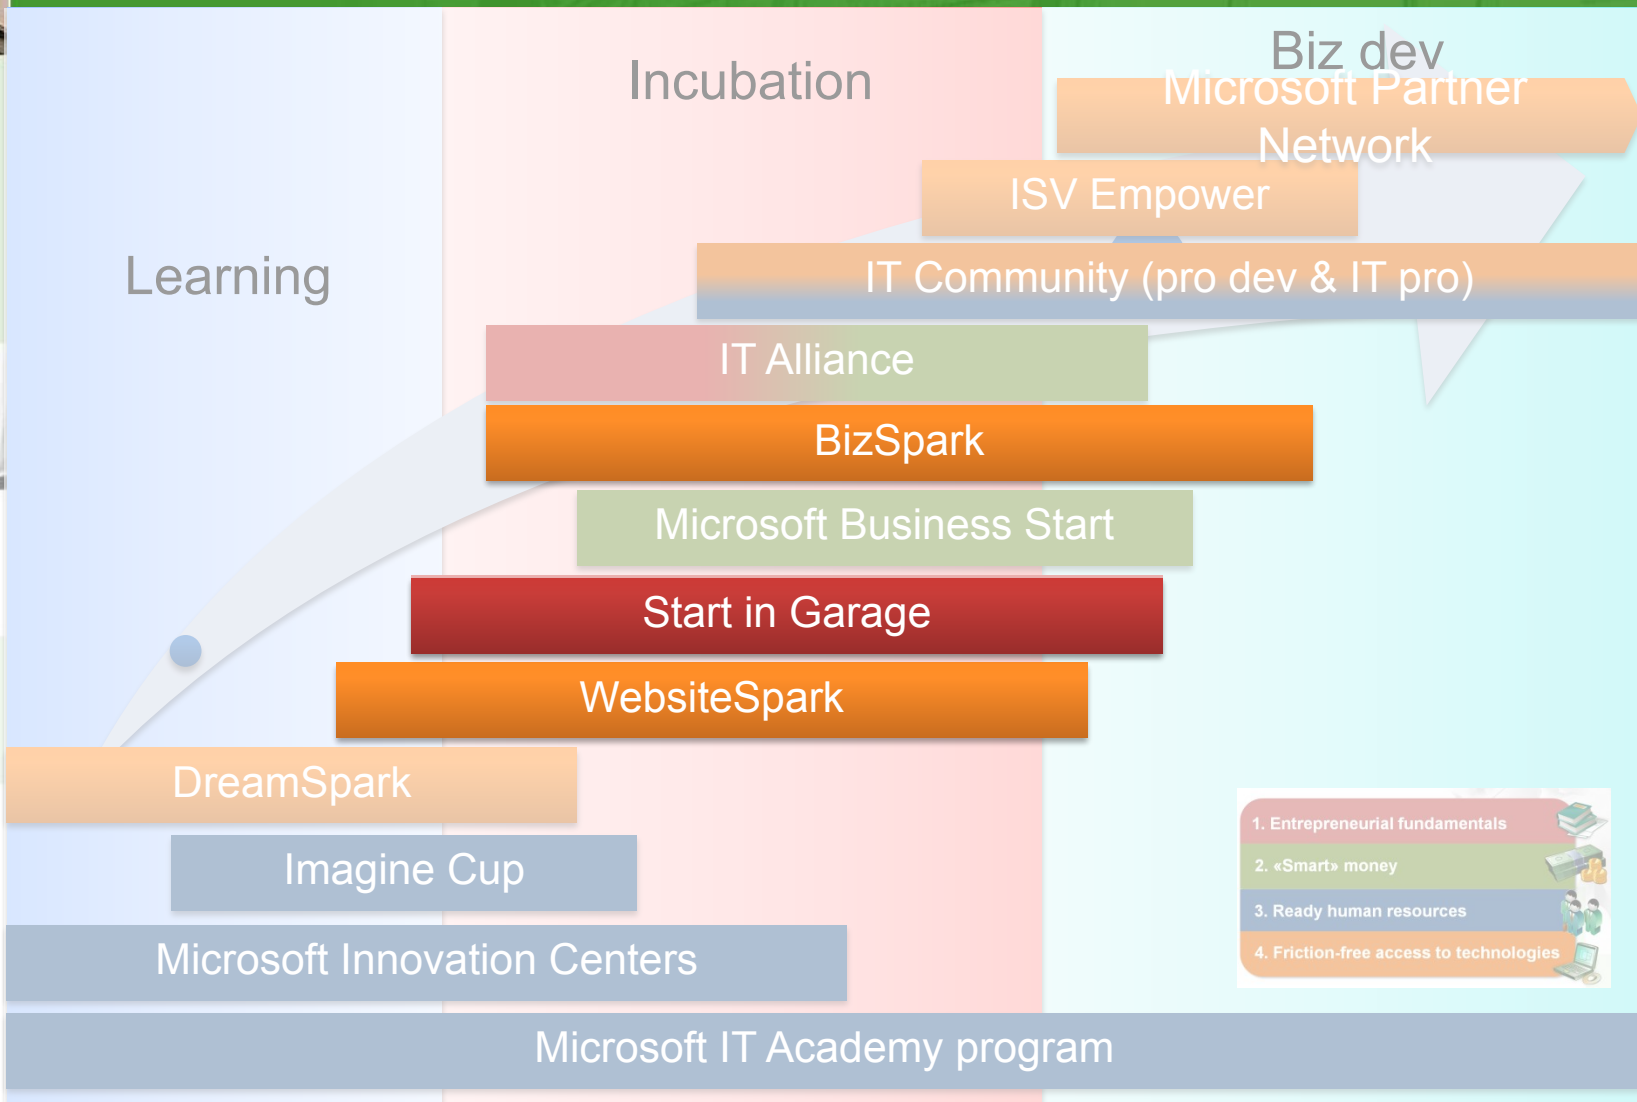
Learning

Incubation

Biz dev

Microsoft Partner Network

ISV Empower

IT Community (pro dev & IT pro)

IT Alliance

BizSpark

Microsoft Business Start

Start in Garage

WebsiteSpark

DreamSpark

Imagine Cup

Microsoft Innovation Centers

1. Entrepreneurial fundamentals
2. «Smart» money
3. Ready human resources
4. Friction-free access to technologies

Microsoft IT Academy program